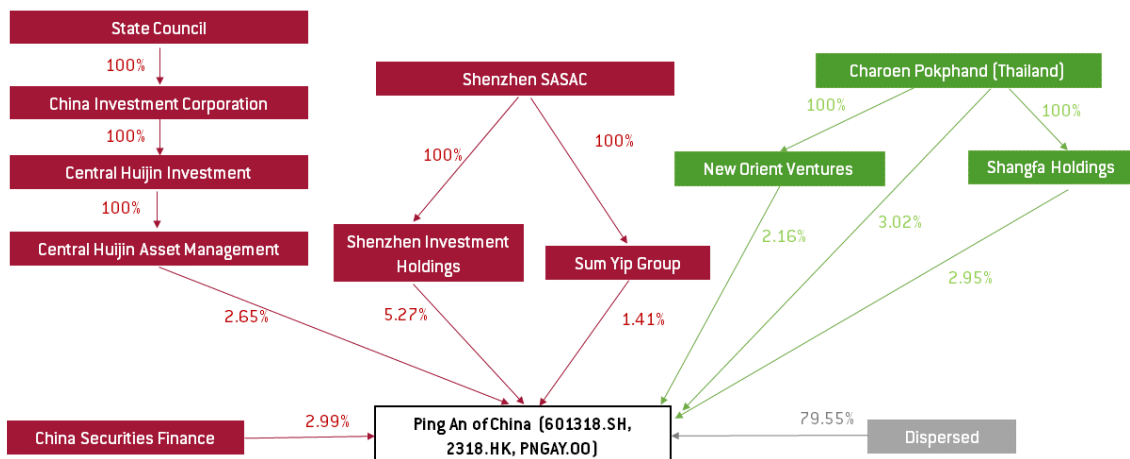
State Council

100%

China Investment Corporation

100%

Central Huijin Investment

100%

Central Huijin Asset Management

Shenzhen SASAC

100%

100%

Shenzhen Investment Holdings

Sum Yip Group

Charoen Pokphand (Thailand)

100%

100%

New Orient Ventures

Shangfa Holdings

2.16%

3.02%

2.95%

2.65%

5.27%

1.41%

China Securities Finance

2.99%

Ping An of China (601318.SH, 2318.HK, PNGAY.OO)

79.55%

Dispersed